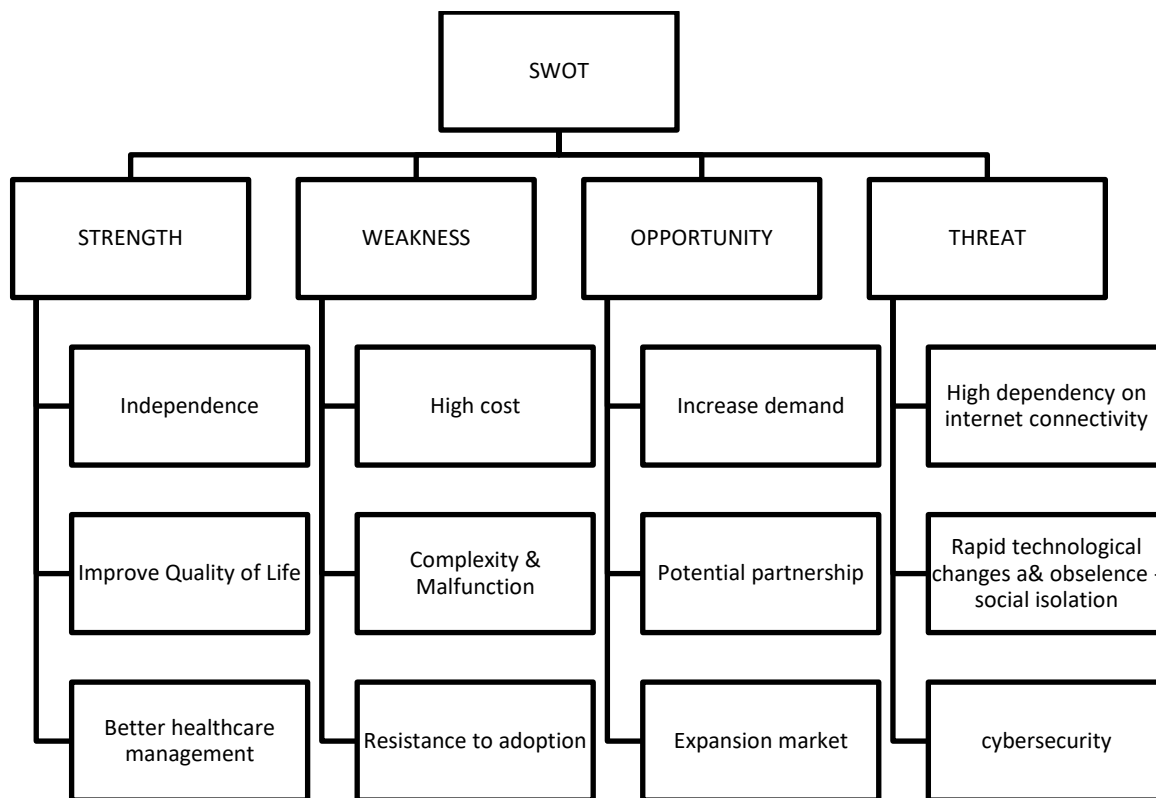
SWOT

STRENGTH

Independence

Improve Quality of Life

Better healthcare management

WEAKNESS

High cost

Complexity & Malfunction

Resistance to adoption

OPPORTUNITY

Increase demand

Potential partnership

Expansion market

THREAT

High dependency on internet connectivity

Rapid technological changes a& obselence - social isolation

cybersecurity